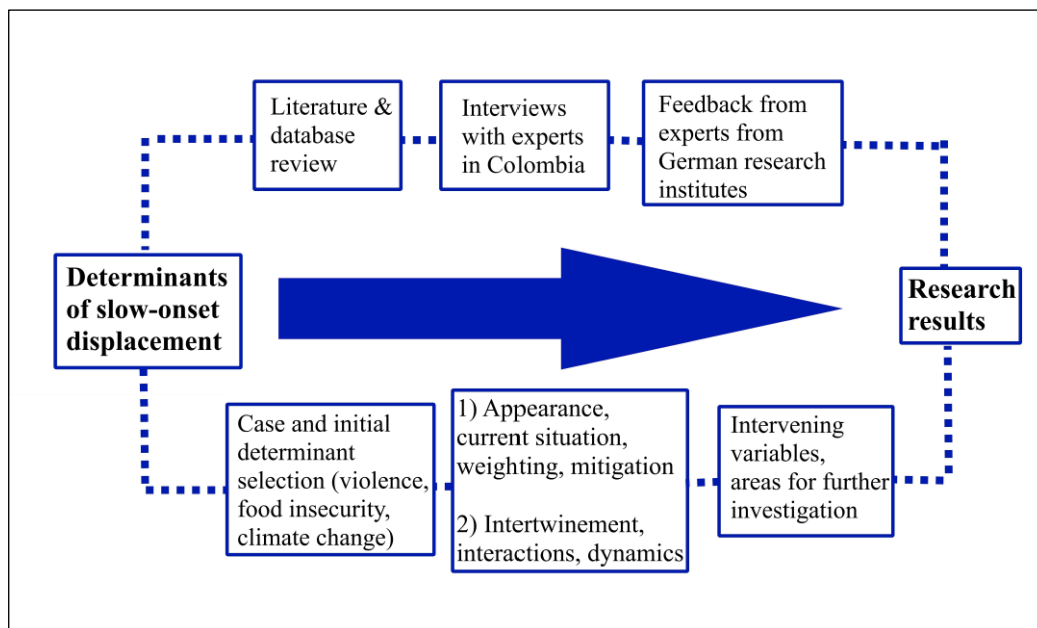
Literature & database review

Interviews with experts in Colombia

Feedback from experts from German research institutes

Determinants of slow-onset displacement

Research results

Case and initial determinant selection (violence, food insecurity, climate change)

1) Appearance, current situation, weighting, mitigation

2) Intertwinement, interactions, dynamics

Intervening variables, areas for further investigation